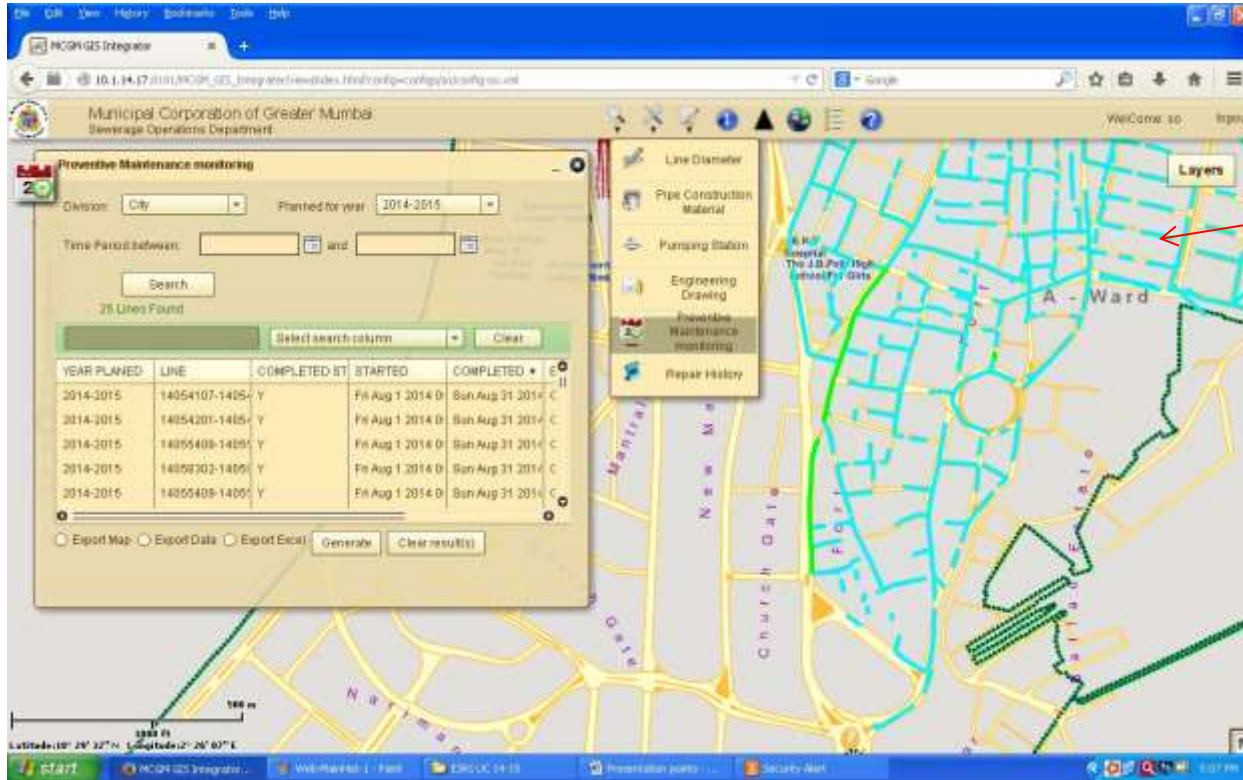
File Edit View History Bookmarks Tools Help

MCGM GIS Integrator

10.1.14.17 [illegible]

Google

Municipal Corporation of Greater Mumbai
Sewerage Operations Department

Welcome so

Layers

Preventive Maintenance monitoring

Division: City
Planned for year: 2014-2015
Time Period between: and
Search
25 Lines Found
Select search column
Clear

| YEAR PLANED | LINE | COMPLETED ST | STARTED | COMPLETED |
|---|---|---|---|---|
| 2014-2015 | 14054107-1405 | Y | Fri Aug 1 2014 0 | Sun Aug 31 2014 |
| 2014-2015 | 14054201-1405 | Y | Fri Aug 1 2014 0 | Sun Aug 31 2014 |
| 2014-2015 | 14055409-1405 | Y | Fri Aug 1 2014 0 | Sun Aug 31 2014 |
| 2014-2015 | 14058302-1405 | Y | Fri Aug 1 2014 0 | Sun Aug 31 2014 |
| 2014-2015 | 14055409-1405 | Y | Fri Aug 1 2014 0 | Sun Aug 31 2014 |

Export Map
Export Data
Export Excel
Generate
Clear result(s)

Line Diameter
Pipe Construction Material
Pumping Station
Engineering Drawing
Preventive Maintenance monitoring
Repair History

A - Ward

Church Gate

500 m
1000 ft
Latitude:18° 26' 37" N Longitude:2° 26' 07" E

start
MCGM GIS Integrator
WebPlanNet-1 - Paint
ESRI UC 14-15
Presentation points
Security Alert